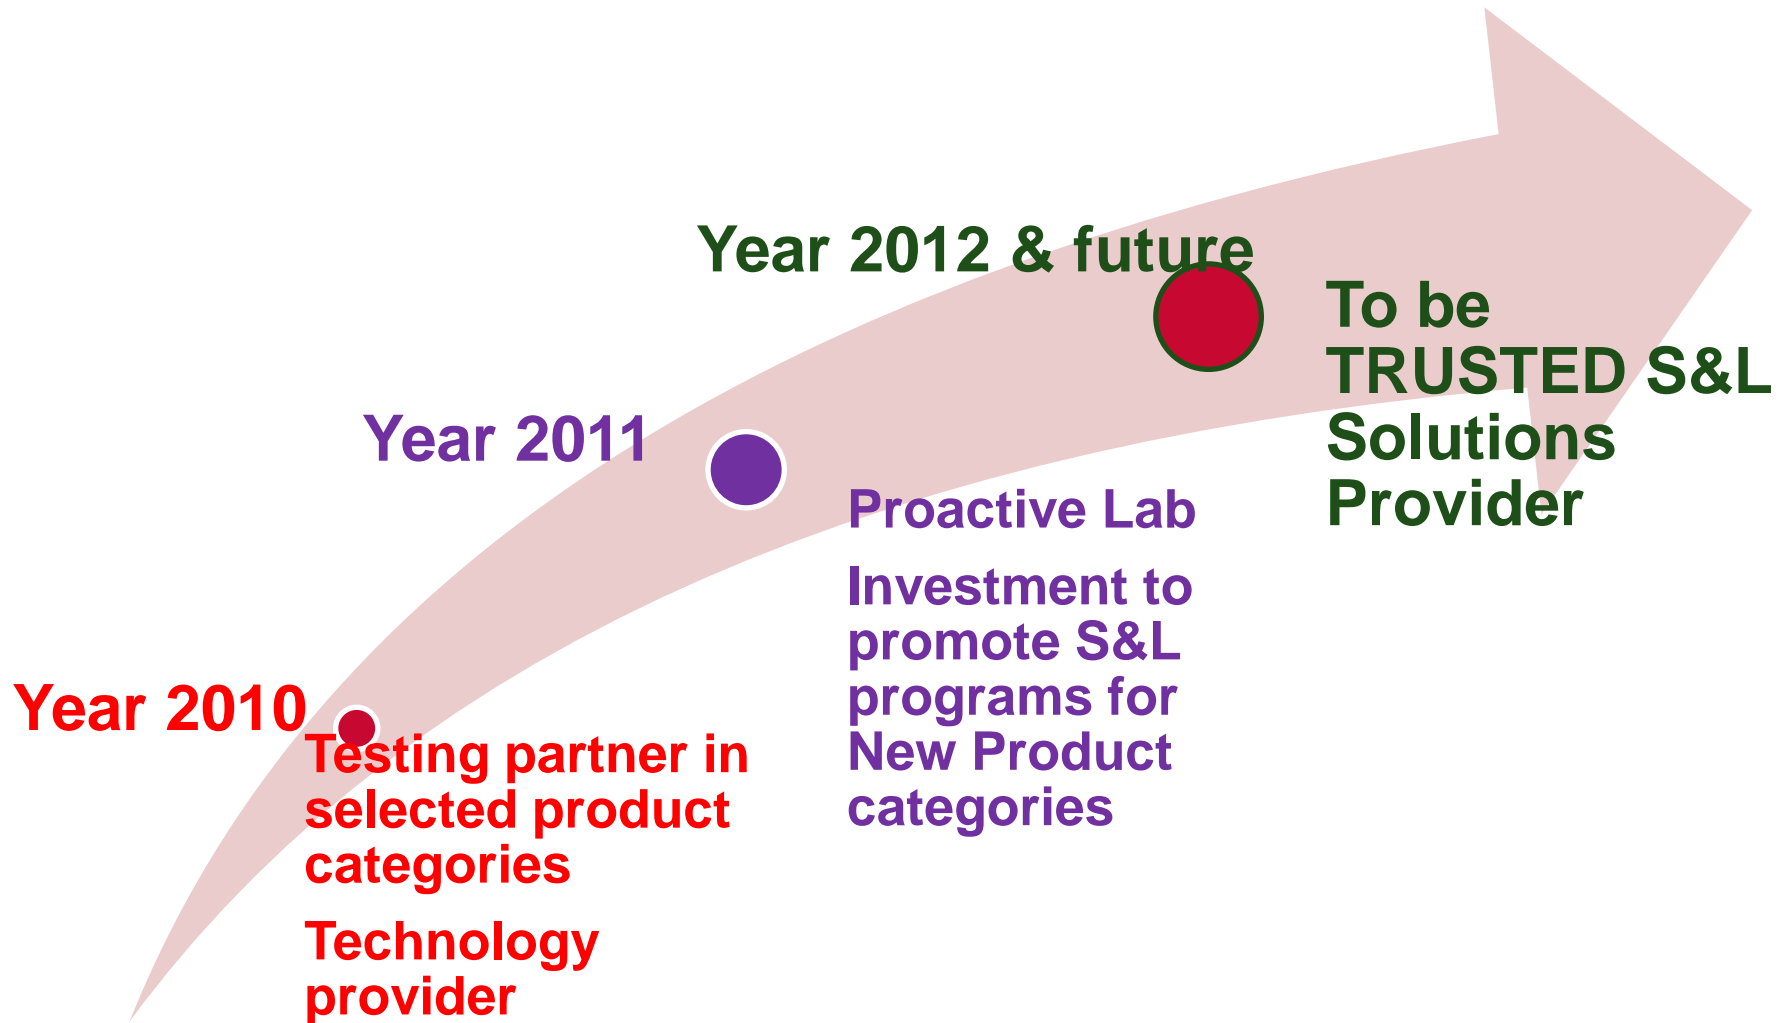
Year 2012 & future

To be TRUSTED S&L Solutions Provider

Year 2011

Proactive Lab

Investment to promote S&L programs for New Product categories

Year 2010

Testing partner in selected product categories

Technology provider